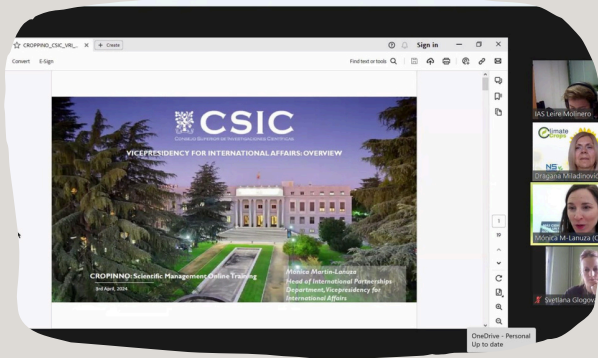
CROPPINNO_CSIC_VRI_... × + Create

Sign in

Convert E-Sign

Find text or tools

CSIC
CONSEJO SUPERIOR DE INVESTIGACIONES CIENTÍFICAS

VICEPRESIDENCY FOR INTERNATIONAL AFFAIRS: OVERVIEW

CROPINNO: Scientific Management Online Training

3rd April, 2024

Monica Martin-Lanuza
Head of International Partnerships Department, Vicepresidency for International Affairs

IAS Leire Molinero

Climate Crops

NS

Dragana Miladinovic

Monica M-Lanuza (C

Svitlana Glogov

OneDrive - Personal
Up to date